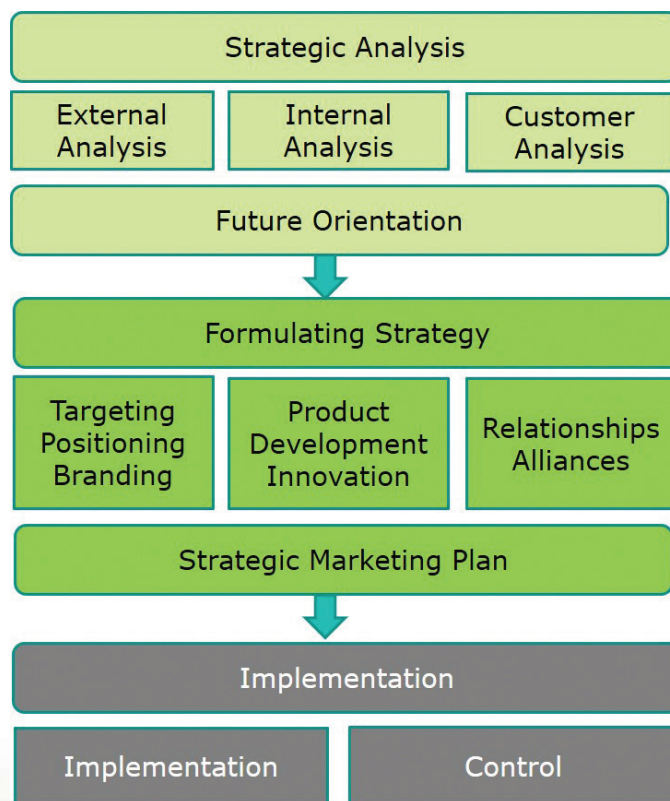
Strategic Analysis

External Analysis

Internal Analysis

Customer Analysis

Future Orientation

Formulating Strategy

Targeting Positioning Branding

Product Development Innovation

Relationships Alliances

Strategic Marketing Plan

Implementation

Implementation

Control